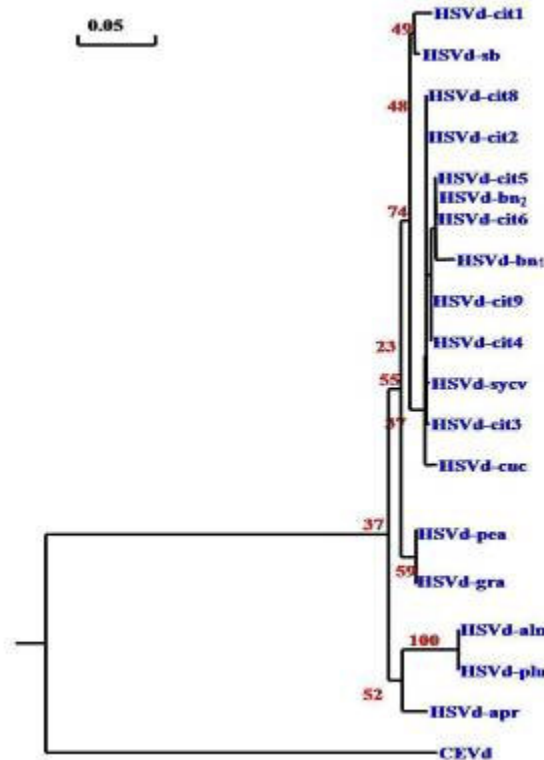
0.05

49 HSVd-cit1
HSVd-sb
48 HSVd-cit8
HSVd-cit2
HSVd-cit5
HSVd-bn$_2$
74 HSVd-cit6
HSVd-bn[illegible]
HSVd-cit9
23 HSVd-cit4
55 HSVd-sycv
57 HSVd-cit3
HSVd-cuc
37 HSVd-pea
59 HSVd-gra
100 HSVd-aln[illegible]
HSVd-plu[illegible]
52 HSVd-apr
CEVd